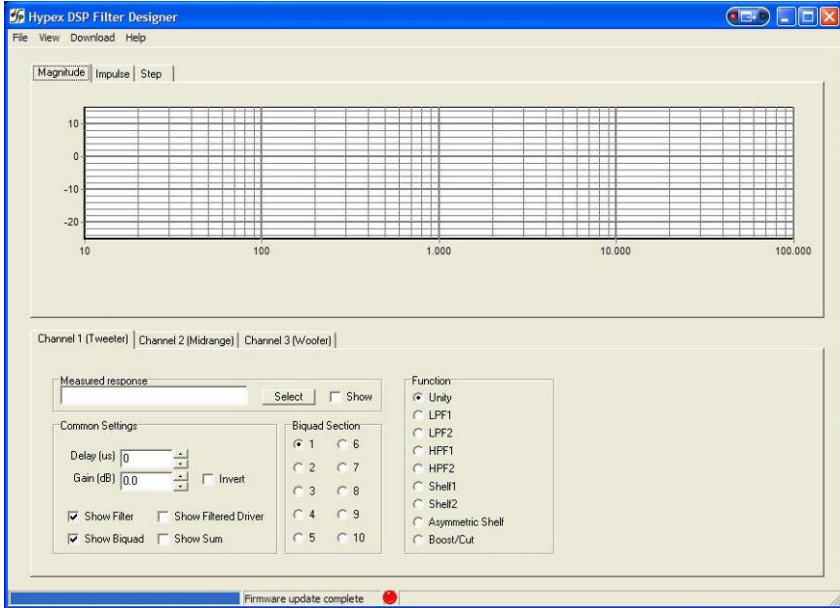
Hypex DSP Filter Designer

File View Download Help

Magnitude | Impulse | Step

10
0
-10
-20

10 100 1.000 10.000 100.000

Channel 1 (Tweeter) | Channel 2 (Midrange) | Channel 3 (Woofer)

Measured response
Select
Show

Common Settings
Delay (us) 0
Gain (dB) 0.0
Invert
Show Filter
Show Filtered Driver
Show Biquad
Show Sum

Biquad Section
1 6
2 7
3 8
4 9
5 10

Function
Unity
LPF1
LPF2
HPF1
HPF2
Shelf1
Shelf2
Asymmetric Shelf
Boost/Cut

Firmware update complete